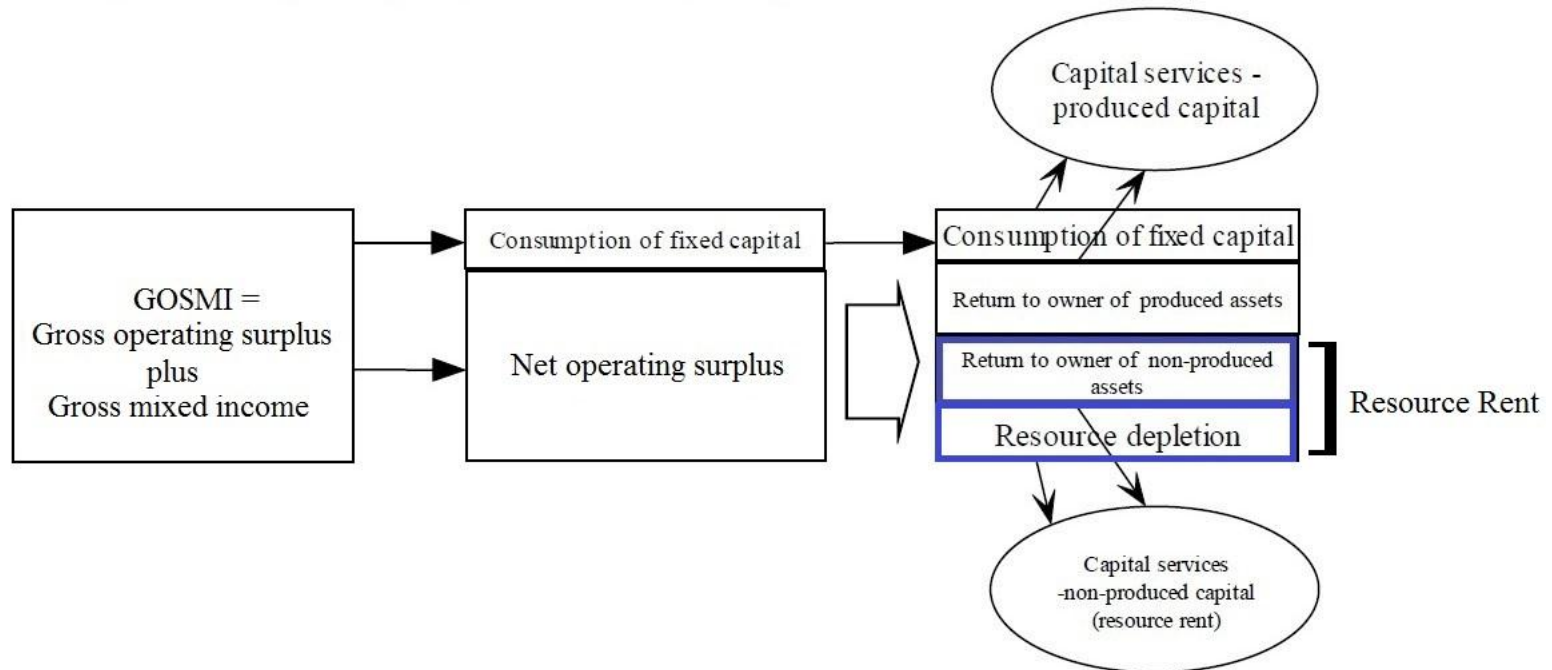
GOSMI =
Gross operating surplus
plus
Gross mixed income

Consumption of fixed capital

Net operating surplus

Capital services - produced capital

Consumption of fixed capital

Return to owner of produced assets

Return to owner of non-produced assets

Resource depletion

Resource Rent

Capital services -non-produced capital (resource rent)